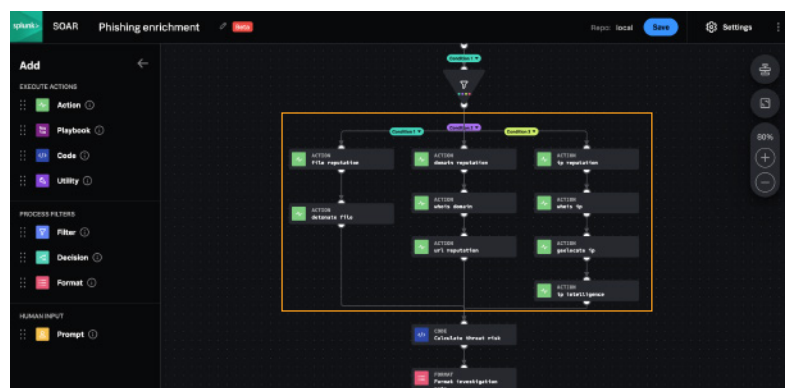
splunk> SOAR Phishing enrichment Beta Repo: local Save Settings

Add
EXECUTE ACTIONS
Action
Playbook
Code
Utility

PROCESS FILTERS
Filter
Decision
Format

HUMAN INPUT
Prompt

Condition 1

Condition 1
Condition 2
Condition 3

ACTION
file reputation

ACTION
detonate file

ACTION
domain reputation

ACTION
whois domain

ACTION
url reputation

ACTION
ip reputation

ACTION
whois ip

ACTION
geolocate ip

ACTION
ip intelligence

CODE
Calculate threat risk

FORMAT
Format investigation

80%